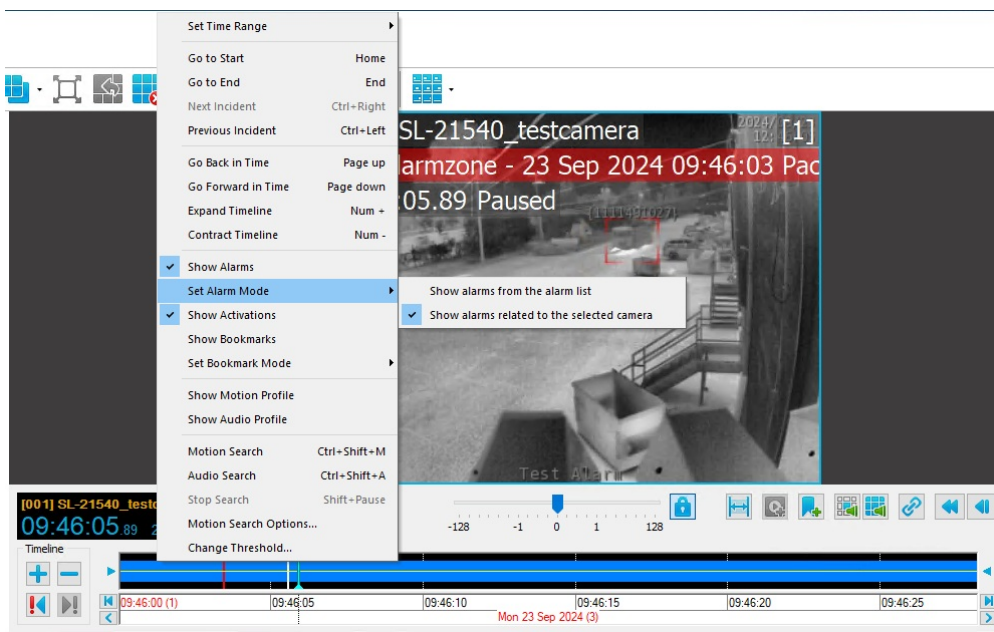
Set Time Range

Go to Start Home
Go to End End
Next Incident Ctrl+Right
Previous Incident Ctrl+Left

Go Back in Time Page up
Go Forward in Time Page down
Expand Timeline Num +
Contract Timeline Num -

Show Alarms
Set Alarm Mode
Show Activations
Show Bookmarks
Set Bookmark Mode

Show Motion Profile
Show Audio Profile

Motion Search Ctrl+Shift+M
Audio Search Ctrl+Shift+A
Stop Search Shift+Pause
Motion Search Options...
Change Threshold...

Show alarms from the alarm list
Show alarms related to the selected camera

SL-21540_testcamera
2024/ 12:
[1]
larmzone - 23 Sep 2024 09:46:03 Pac
:05.89 Paused
[1111491027]
Test Alarm

[001] SL-21540_test
09:46:05.89

-128 -1 0 1 128

Timeline

09:46:00 (1)
09:46:05
09:46:10
09:46:15
09:46:20
09:46:25
Mon 23 Sep 2024 (3)